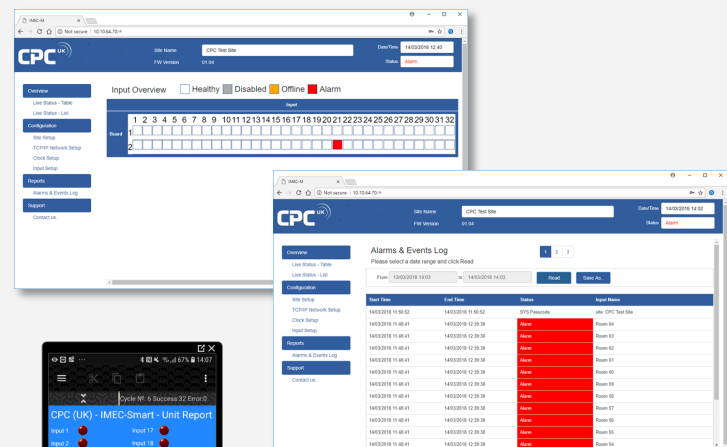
IMEC-M
Not secure | 10.10.64.70/#

CPC UK

Site Name: CPC Test Site
FW Version: 01.04
Date/Time: 14/03/2018 12:40
Status: Alarm

Overview
Live Status - Table
Live Status - List
Configuration
Site Setup
TCP/IP Network Setup
Clock Setup
Input Setup
Reports
Alarms & Events Log
Support
Contact us...

Input Overview Healthy Disabled Offline Alarm

Input
Board
1 2 3 4 5 6 7 8 9 10 11 12 13 14 15 16 17 18 19 20 21 22 23 24 25 26 27 28 29 30 31 32
1
2

IMEC-M
Not secure | 10.10.64.70/#

CPC UK

Site Name: CPC Test Site
FW Version: 01.04
Date/Time: 14/03/2018 14:02
Status: Alarm

Overview
Live Status - Table
Live Status - List
Configuration
Site Setup
TCP/IP Network Setup
Clock Setup
Input Setup
Reports
Alarms & Events Log
Support
Contact us...

Alarms & Events Log
1 2 3
Please select a date range and click Read
From 13/03/2018 14:03 to 14/03/2018 14:03 Read Save As..

| Start Time | End Time | Status | Input Name |
|---|---|---|---|
| 14/03/2018 11:50:52 | 14/03/2018 11:50:52 | SYS Passcode | site: CPC Test Site |
| 14/03/2018 11:48:41 | 14/03/2018 12:39:38 | Alarm | Room 64 |
| 14/03/2018 11:48:41 | 14/03/2018 12:39:38 | Alarm | Room 63 |
| 14/03/2018 11:48:41 | 14/03/2018 12:39:38 | Alarm | Room 62 |
| 14/03/2018 11:48:41 | 14/03/2018 12:39:38 | Alarm | Room 61 |
| 14/03/2018 11:48:41 | 14/03/2018 12:39:38 | Alarm | Room 60 |
| 14/03/2018 11:48:41 | 14/03/2018 12:39:38 | Alarm | Room 59 |
| 14/03/2018 11:48:41 | 14/03/2018 12:39:38 | Alarm | Room 58 |
| 14/03/2018 11:48:41 | 14/03/2018 12:39:38 | Alarm | Room 57 |
| 14/03/2018 11:48:41 | 14/03/2018 12:39:38 | Alarm | Room 56 |
| 14/03/2018 11:48:41 | 14/03/2018 12:39:38 | Alarm | Room 55 |
| 14/03/2018 11:48:41 | 14/03/2018 12:39:38 | Alarm | Room 54 |

67% 14:07
Cycle Nr. 6 Success:32 Error:0
CPC (UK) - IMEC-Smart - Unit Report
Input 1 Input 17
Input 2 Input 18